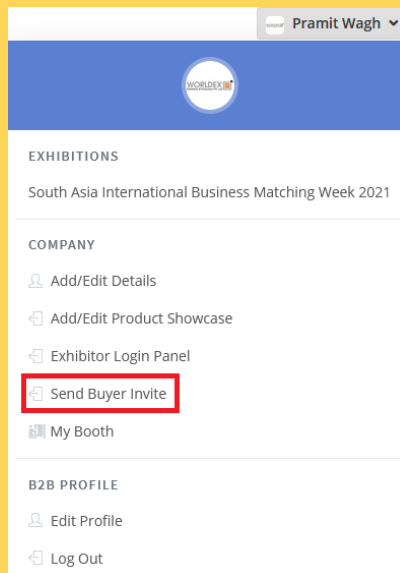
Pramit Wagh

WORLDEX

EXHIBITIONS

South Asia International Business Matching Week 2021

COMPANY

Add/Edit Details

Add/Edit Product Showcase

Exhibitor Login Panel

Send Buyer Invite

My Booth

B2B PROFILE

Edit Profile

Log Out